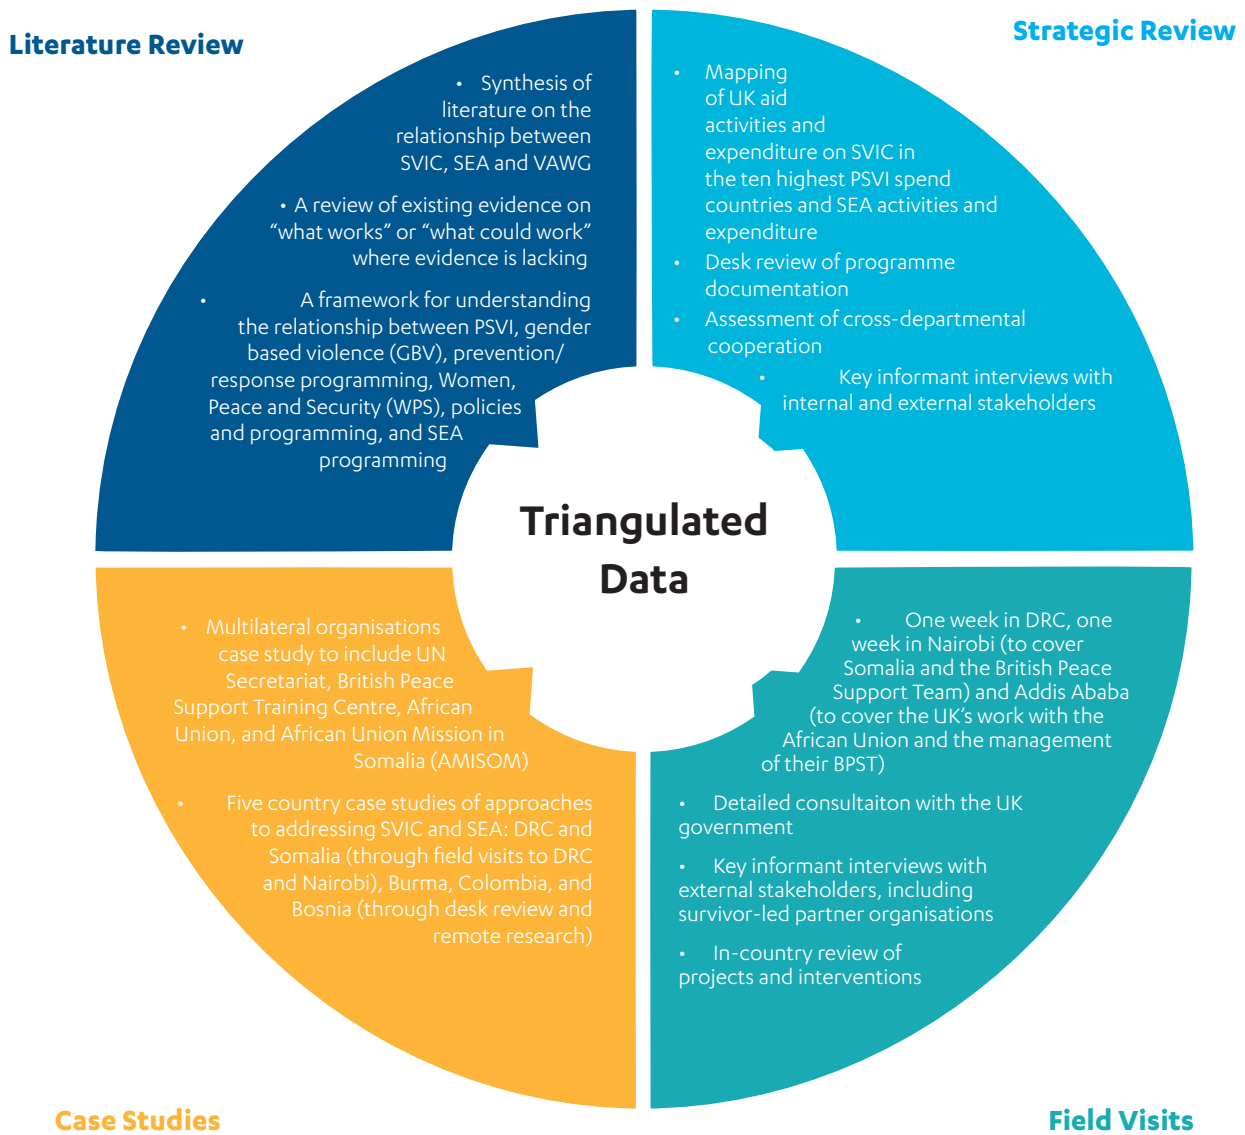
Literature Review

• Synthesis of literature on the relationship between SVIC, SEA and VAWG

• A review of existing evidence on "what works" or "what could work" where evidence is lacking

• A framework for understanding the relationship between PSVI, gender based violence (GBV), prevention/ response programming, Women, Peace and Security (WPS), policies and programming, and SEA programming

Strategic Review

• Mapping of UK aid activities and expenditure on SVIC in the ten highest PSVI spend countries and SEA activities and expenditure

• Desk review of programme documentation

• Assessment of cross-departmental cooperation

• Key informant interviews with internal and external stakeholders

Triangulated Data

• Multilateral organisations case study to include UN Secretariat, British Peace Support Training Centre, African Union, and African Union Mission in Somalia (AMISOM)

• Five country case studies of approaches to addressing SVIC and SEA: DRC and Somalia (through field visits to DRC and Nairobi), Burma, Colombia, and Bosnia (through desk review and remote research)

• One week in DRC, one week in Nairobi (to cover Somalia and the British Peace Support Team) and Addis Ababa (to cover the UK's work with the African Union and the management of their BPST)

• Detailed consultaiton with the UK government

• Key informant interviews with external stakeholders, including survivor-led partner organisations

• In-country review of projects and interventions

Case Studies

Field Visits